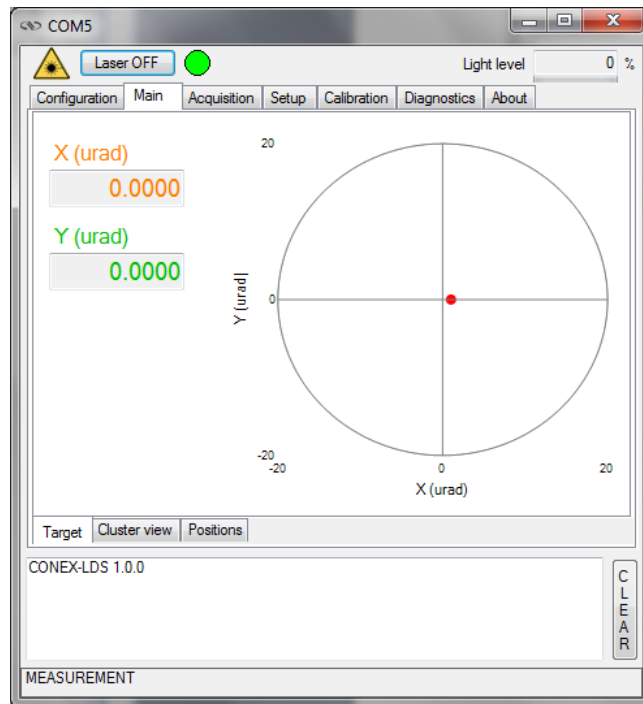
COM5

Laser OFF

Light level 0 %

Configuration | Main | Acquisition | Setup | Calibration | Diagnostics | About

X (urad)
0.0000

Y (urad)
0.0000

20
Y [urad]
0
-20
-20
0
20
X (urad)

Target | Cluster view | Positions

CONEX-LDS 1.0.0

CLEAR

MEASUREMENT